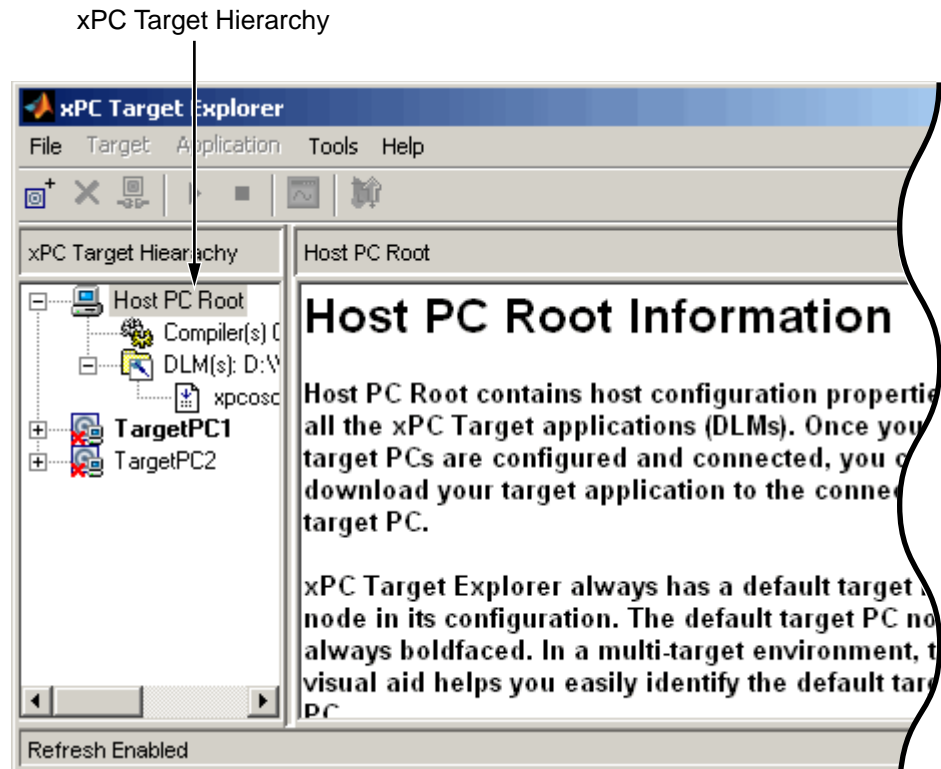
xPC Target Hierarchy

xPC Target Explorer

File Target Application Tools Help

xPC Target Hierarchy

Host PC Root

Host PC Root

Compiler(s) C

DLM(s): D:\

xpcosc

TargetPC1

TargetPC2

Host PC Root Information

Host PC Root contains host configuration propertie all the xPC Target applications (DLMs). Once you target PCs are configured and connected, you c download your target application to the connec target PC.

xPC Target Explorer always has a default target node in its configuration. The default target PC no always boldfaced. In a multi-target environment, t visual aid helps you easily identify the default targ PC

Refresh Enabled